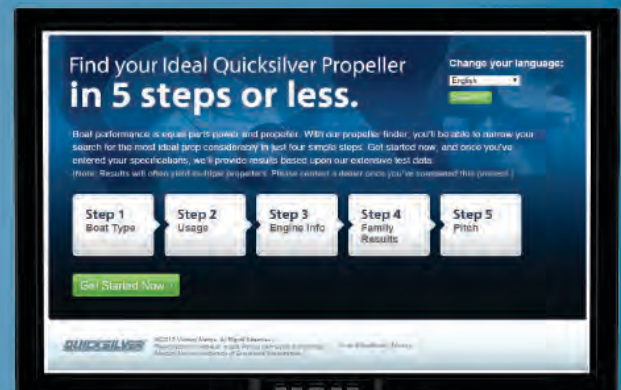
Find your Ideal Quicksilver Propeller
in 5 steps or less.

Change your language:
English
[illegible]

Boat performance is equal parts power and propeller. With our propeller finder, you'll be able to narrow your search for the most ideal prop considerably in just four simple steps. Get started now, and once you've entered your specifications, we'll provide results based upon our extensive test data.
(Note: Results will often yield multiple propellers. Please contact a dealer once you've completed this process.)

Step 1
Boat Type

Step 2
Usage

Step 3
Engine Info

Step 4
Family Results

Step 5
Pitch

Get Started Now

QUICKSILVER

©2013 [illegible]
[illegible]

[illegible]